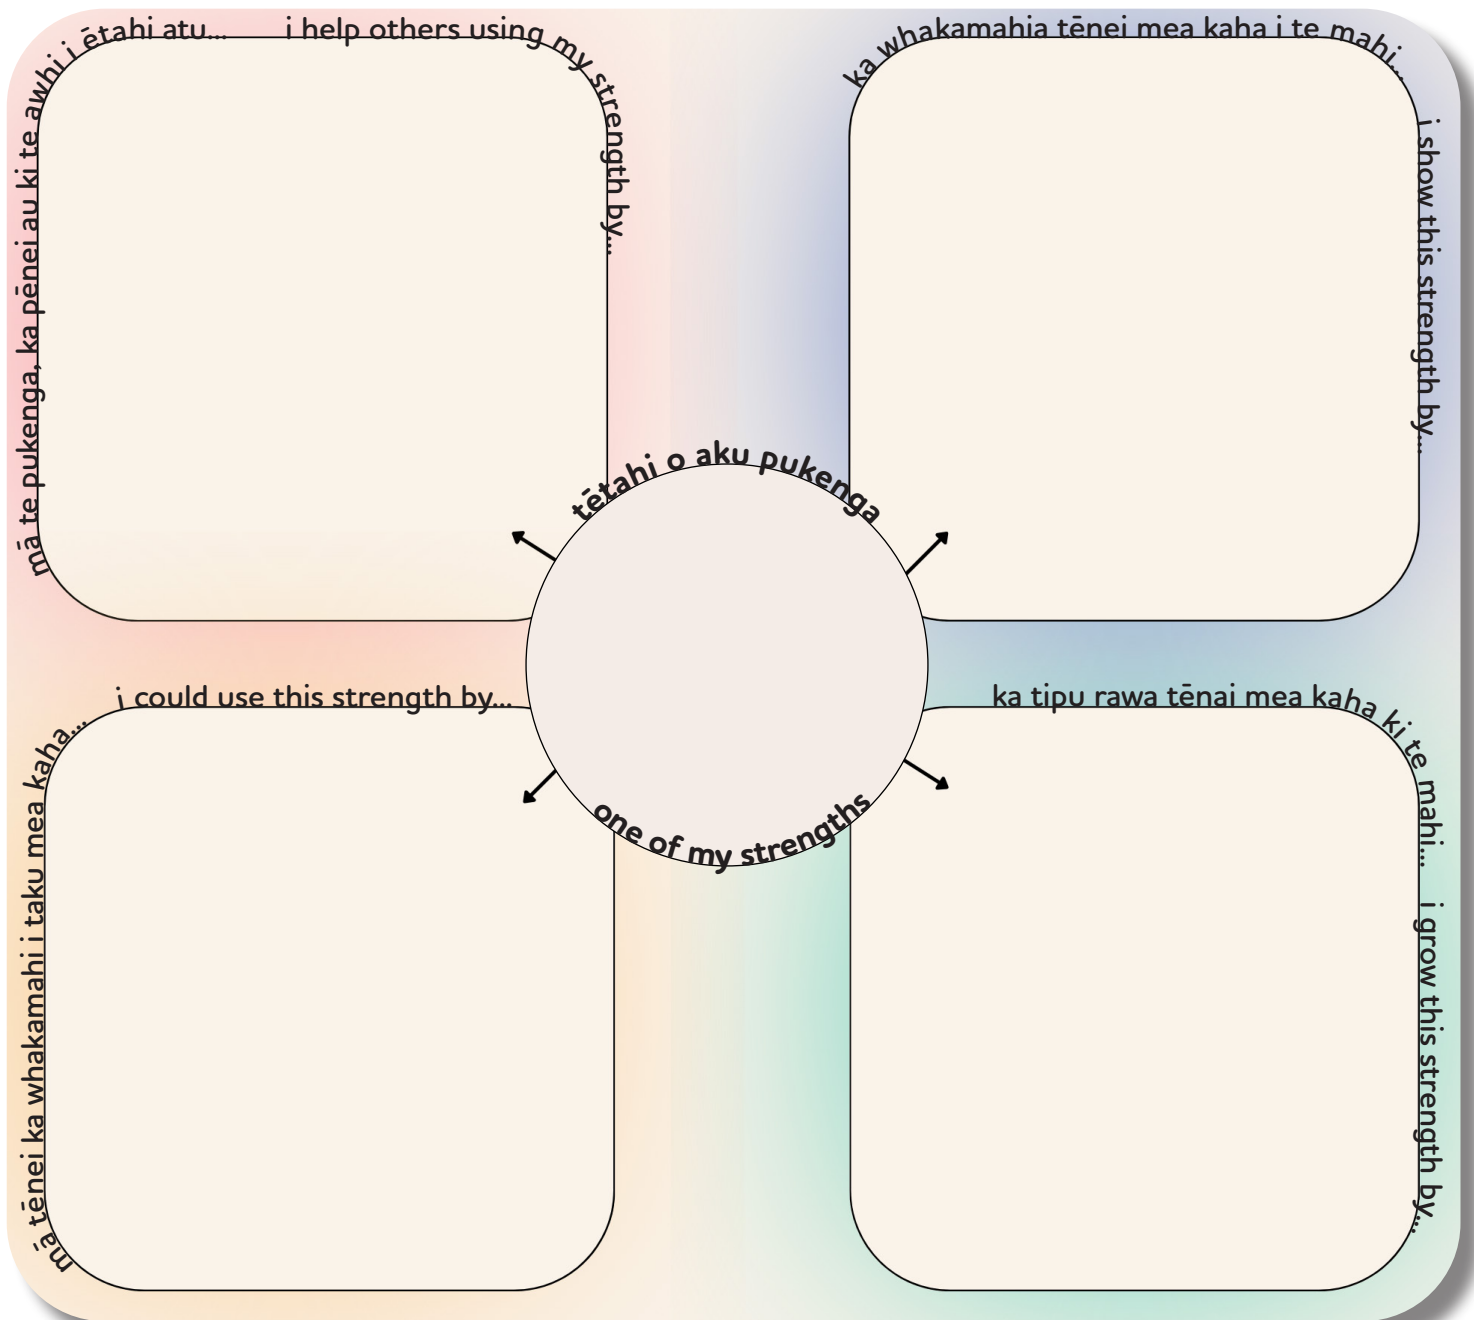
mā te pukenga, ka pēnei au ki te awhi i ētahi atu...

i help others using my strength by...

ka whakamahia tēnei mea kaha i te mahi...

i show this strength by...

tētahi o aku pukenga

one of my strengths

mā tēnei ka whakamahi i taku mea kaha...

i could use this strength by...

ka tipu rawa tēnai mea kaha ki te mahi...

i grow this strength by...